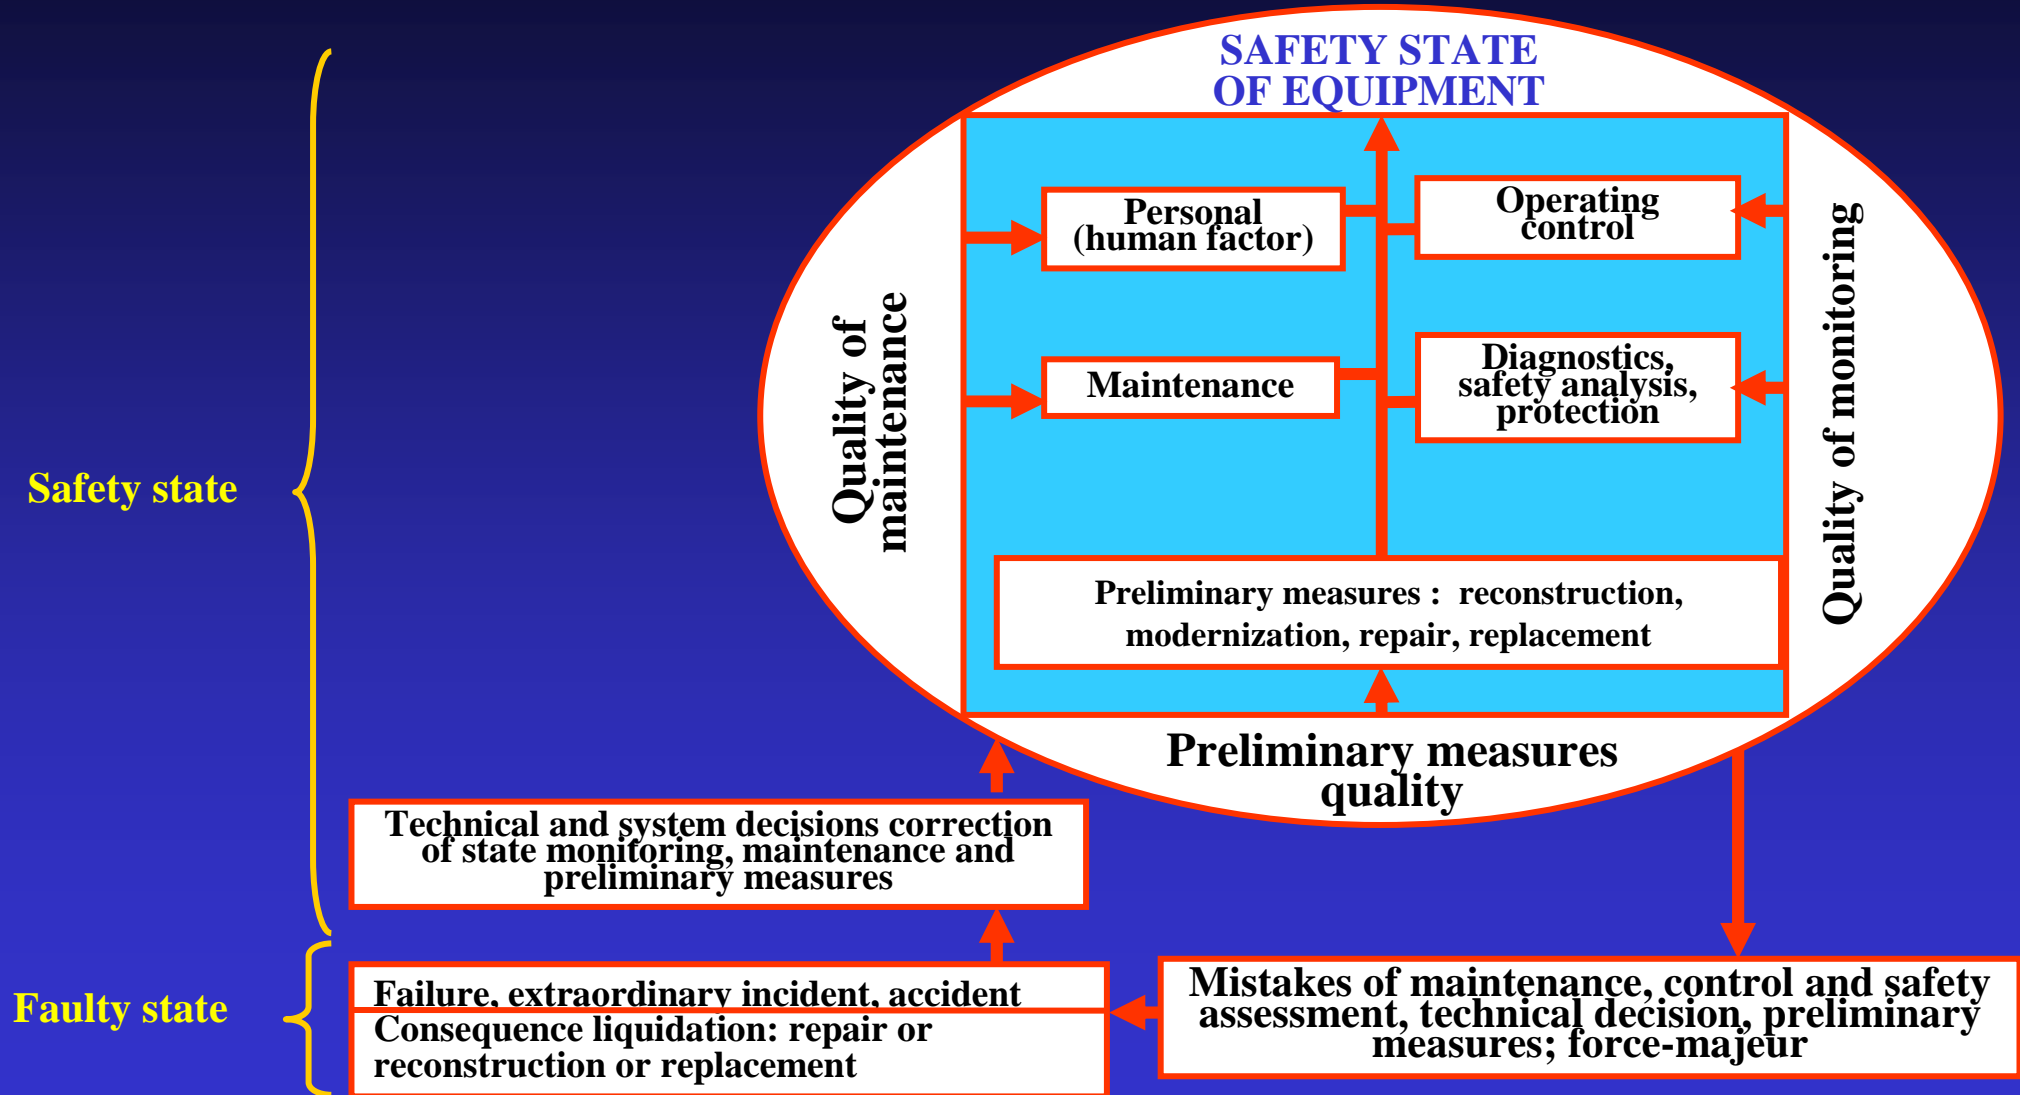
SAFETY STATE OF EQUIPMENT

Safety state

Quality of maintenance

Personal (human factor)

Operating control

Maintenance

Diagnostics, safety analysis, protection

Quality of monitoring

Preliminary measures : reconstruction, modernization, repair, replacement

Preliminary measures quality

Technical and system decisions correction of state monitoring, maintenance and preliminary measures

Faulty state

Failure, extraordinary incident, accident

Consequence liquidation: repair or reconstruction or replacement

Mistakes of maintenance, control and safety assessment, technical decision, preliminary measures; force-majeur